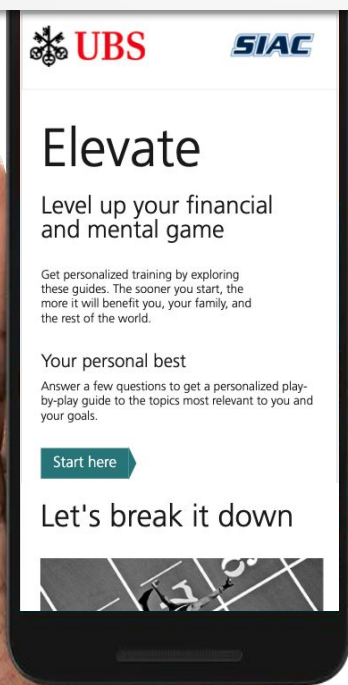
UBS

SIAC

Elevate

Level up your financial and mental game

Get personalized training by exploring these guides. The sooner you start, the more it will benefit you, your family, and the rest of the world.

Your personal best

Answer a few questions to get a personalized play-by-play guide to the topics most relevant to you and your goals.

Start here

Let's break it down